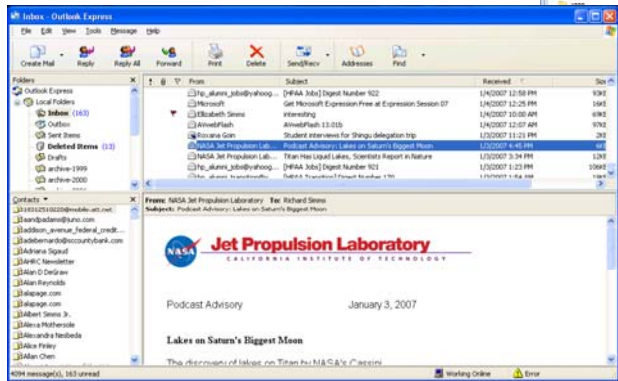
Inbox - Outlook Express

File Edit View Tools Message Help

Create Mail Reply Reply All Forward Print Delete Send/Recv Addresses Find

Folders ×
Outlook Express
Local Folders
Inbox (163)
Outbox
Sent Items
Deleted Items (13)
Drafts
archive-1999
archive-2000

| ! | 0 | ▽ | From | Subject | Received | Siz |
|---|---|---|---|---|---|---|
| | | | hp_alumni_jobs@yahoog... | [HPAA Jobs] Digest Number 922 | 1/4/2007 12:58 PM | 93KB |
| | | | Microsoft | Get Microsoft Expression Free at Expression Session 07 | 1/4/2007 12:25 PM | 16KB |
| | | | Elizabeth Simms | interesting | 1/4/2007 10:00 AM | 69KB |
| | | | AWeebFlash | AWebFlash 13:01b | 1/4/2007 12:07 AM | 97KB |
| | | | Roxana Goin | Student interviews for Shingu delegation trip | 1/3/2007 11:21 PM | 2KB |
| | | | NASA Jet Propulsion Lab... | Podcast Advisory: Lakes on Saturn's Biggest Moon | 1/3/2007 4:45 PM | 12KB |
| | | | NASA Jet Propulsion Lab... | Titan Has Liquid Lakes, Scientists Report in Nature | 1/3/2007 3:34 PM | 12KB |
| | | | hp_alumni_jobs@yahoog... | [HPAA Jobs] Digest Number 921 | 1/3/2007 1:23 PM | 106KB |
| | | | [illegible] | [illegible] | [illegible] | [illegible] |

Contacts ×
3103251020@mobile.att.net
aandpadams@juno.com
aaddison_avenue_federal_credit...
adebernardo@accountybank.com
Adriana Sigaud
AHRC Newsletter
Alan D DeGraw
Alan Reynolds
alapage.com
alapage.com
Albert Simms Jr.
Alexa Mothersole
Alexandra Nesbeda
Alice Finley
Allan Chen

From: NASA Jet Propulsion Laboratory To: Richard Simms
Subject: Podcast Advisory: Lakes on Saturn's Biggest Moon

NASA
Jet Propulsion Laboratory
CALIFORNIA INSTITUTE OF TECHNOLOGY

Podcast Advisory
January 3, 2007

Lakes on Saturn's Biggest Moon

The discovery of lakes on Titan by NASA's Cassini

4094 message(s), 163 unread
Working Online
Error